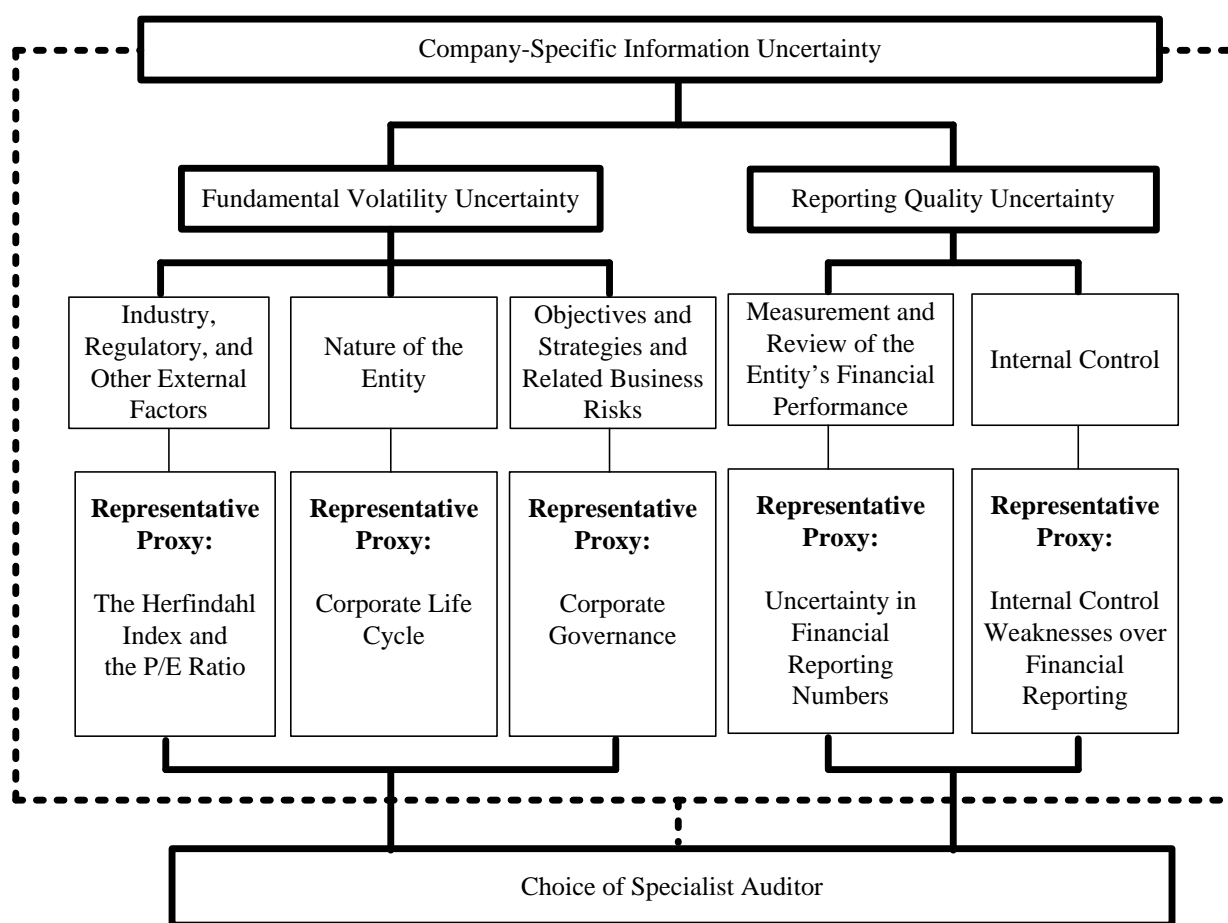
Company-Specific Information Uncertainty

Fundamental Volatility Uncertainty

Reporting Quality Uncertainty

Industry, Regulatory, and Other External Factors

Nature of the Entity

Objectives and Strategies and Related Business Risks

Measurement and Review of the Entity's Financial Performance

Internal Control

**Representative Proxy:**

The Herfindahl Index and the P/E Ratio

**Representative Proxy:**

Corporate Life Cycle

**Representative Proxy:**

Corporate Governance

**Representative Proxy:**

Uncertainty in Financial Reporting Numbers

**Representative Proxy:**

Internal Control Weaknesses over Financial Reporting

Choice of Specialist Auditor